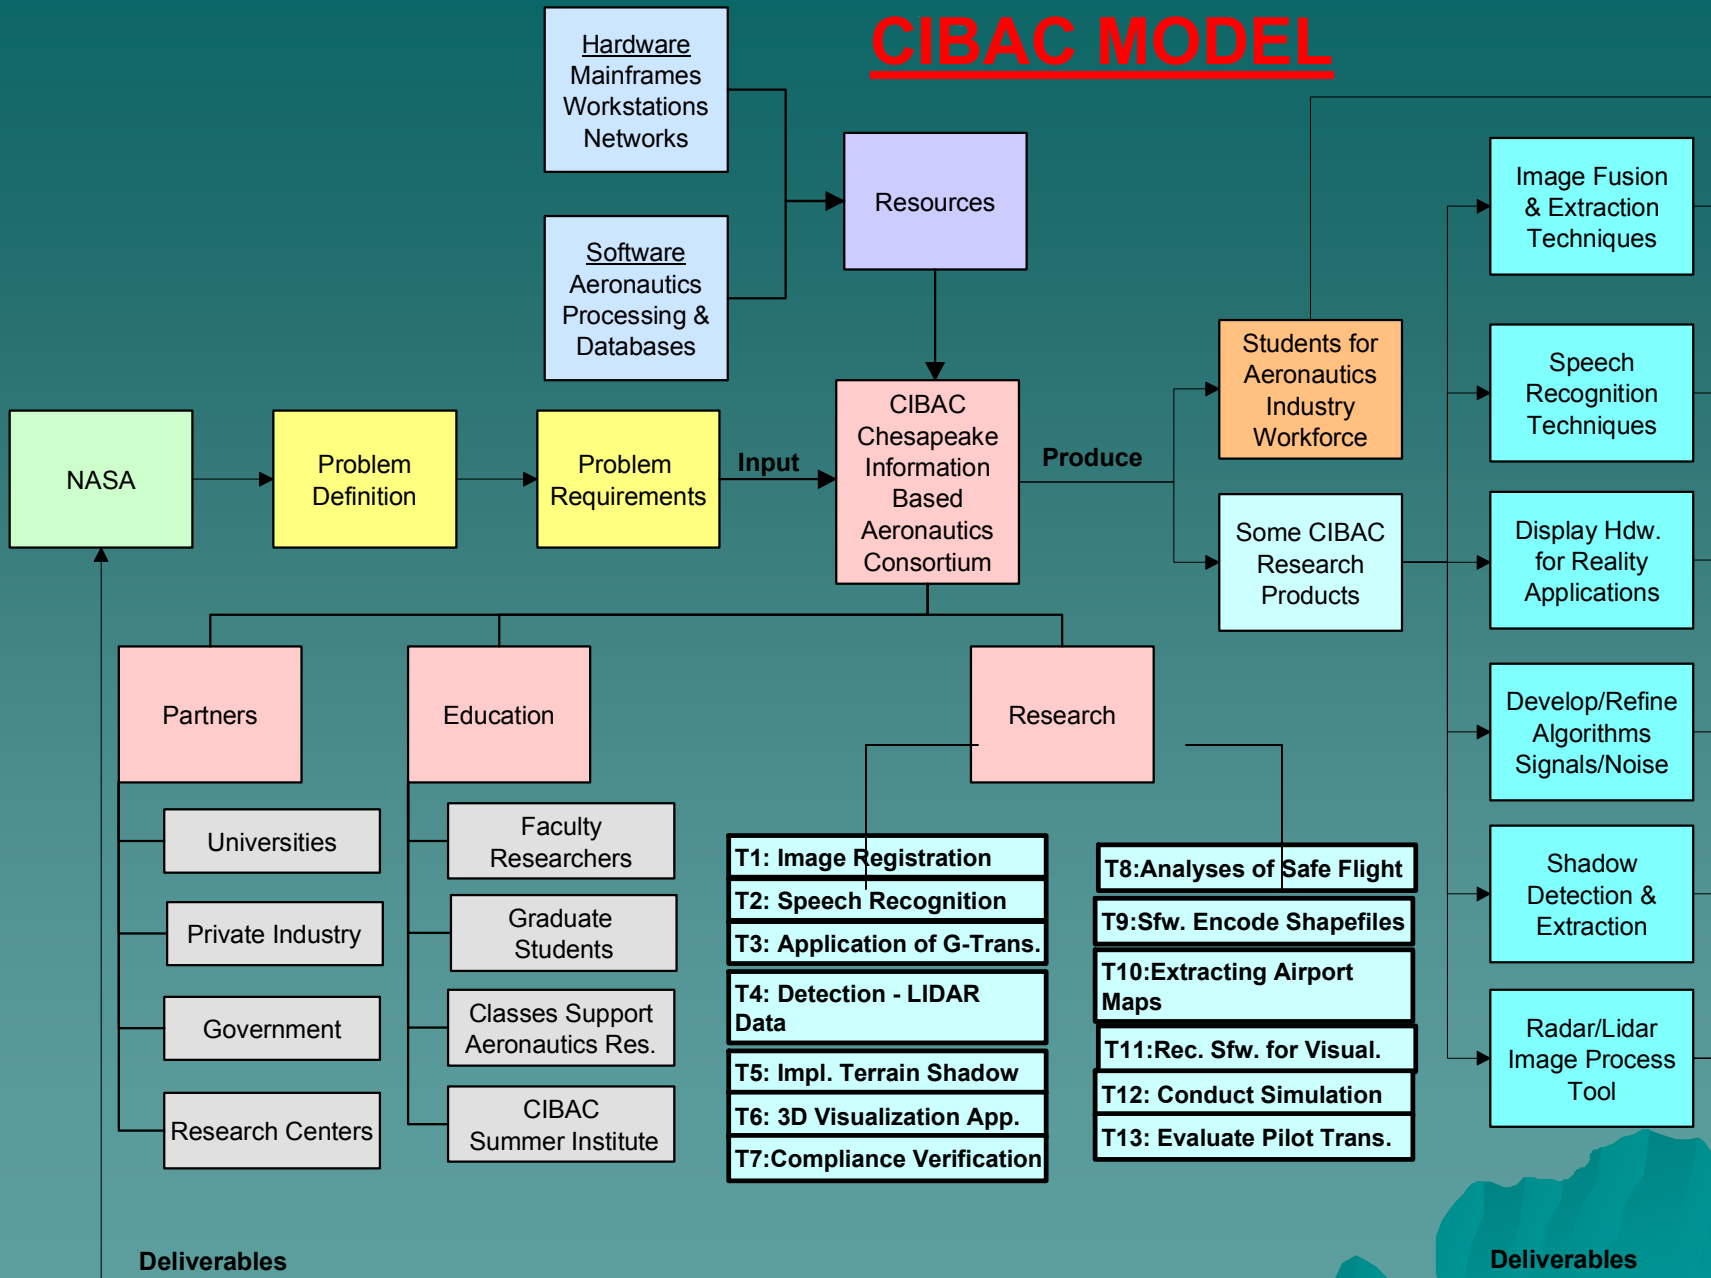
CIBAC MODEL

Hardware
Mainframes
Workstations
Networks

Software
Aeronautics
Processing &
Databases

Resources

NASA

Problem Definition

Problem Requirements

Input

CIBAC
Chesapeake
Information
Based
Aeronautics
Consortium

Produce

Students for Aeronautics Industry Workforce

Some CIBAC Research Products

Image Fusion & Extraction Techniques

Speech Recognition Techniques

Display Hdw. for Reality Applications

Develop/Refine Algorithms Signals/Noise

Shadow Detection & Extraction

Radar/Lidar Image Process Tool

Partners

Education

Research

Universities

Private Industry

Government

Research Centers

Faculty Researchers

Graduate Students

Classes Support Aeronautics Res.

CIBAC Summer Institute

T1: Image Registration
T2: Speech Recognition
T3: Application of G-Trans.
T4: Detection - LIDAR Data
T5: Impl. Terrain Shadow
T6: 3D Visualization App.
T7:Compliance Verification

T8:Analyses of Safe Flight
T9:Sfw. Encode Shapefiles
T10:Extracting Airport Maps
T11:Rec. Sfw. for Visual.
T12: Conduct Simulation
T13: Evaluate Pilot Trans.

Deliverables

Deliverables